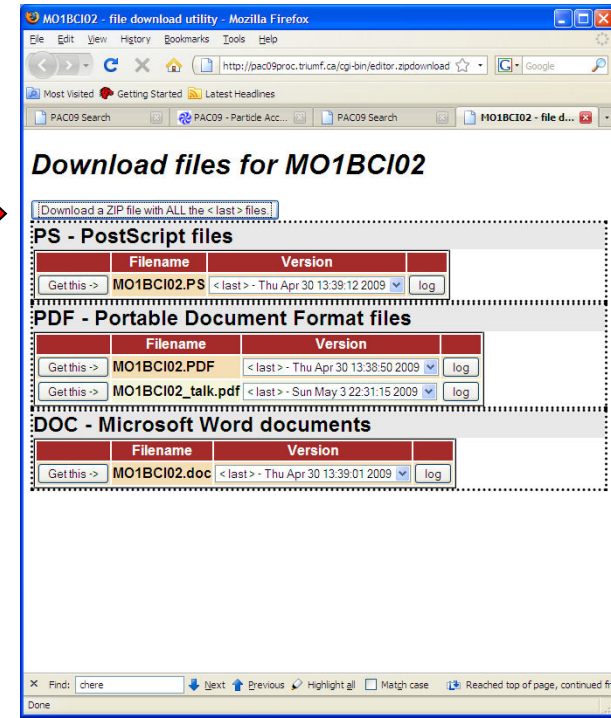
MO1BCI02 - file download utility - Mozilla Firefox

File Edit View History Bookmarks Tools Help

http://pac09proc.triumf.ca/cgi-bin/editor.zipdownload

Google

Most Visited Getting Started Latest Headlines

PAC09 Search | PAC09 - Particle Acc... | PAC09 Search | MO1BCI02 - file d...

Download files for MO1BCI02

Download a ZIP file with ALL the < last > files.

PS - PostScript files

| | Filename | Version | |
|---|---|---|---|
| Get this -> | MO1BCI02.PS | < last > - Thu Apr 30 13:39:12 2009 | log |

PDF - Portable Document Format files

| | Filename | Version | |
|---|---|---|---|
| Get this -> | MO1BCI02.PDF | < last > - Thu Apr 30 13:38:50 2009 | log |
| Get this -> | MO1BCI02_talk.pdf | < last > - Sun May 3 22:31:15 2009 | log |

DOC - Microsoft Word documents

| | Filename | Version | |
|---|---|---|---|
| Get this -> | MO1BCI02.doc | < last > - Thu Apr 30 13:39:01 2009 | log |

Find: chere Next Previous Highlight all Match case Reached top of page, continued fr

Done